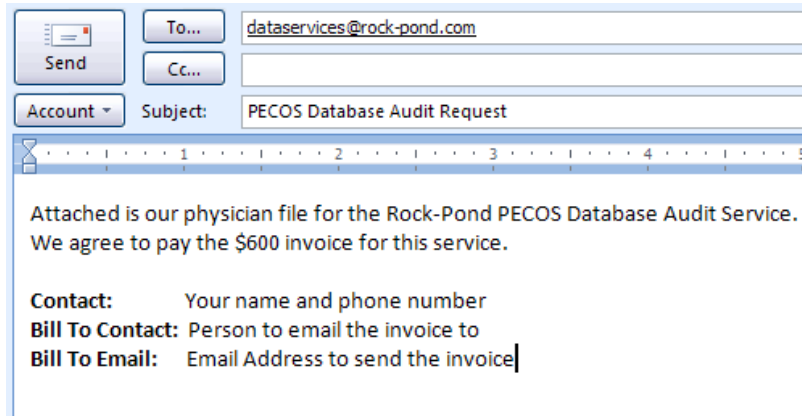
Send

To...

dataservices@rock-pond.com

Cc...

Account ▾

Subject:

PECOS Database Audit Request

1 2 3 4

Attached is our physician file for the Rock-Pond PECOS Database Audit Service. We agree to pay the $600 invoice for this service.

**Contact:** Your name and phone number
**Bill To Contact:** Person to email the invoice to
**Bill To Email:** Email Address to send the invoice